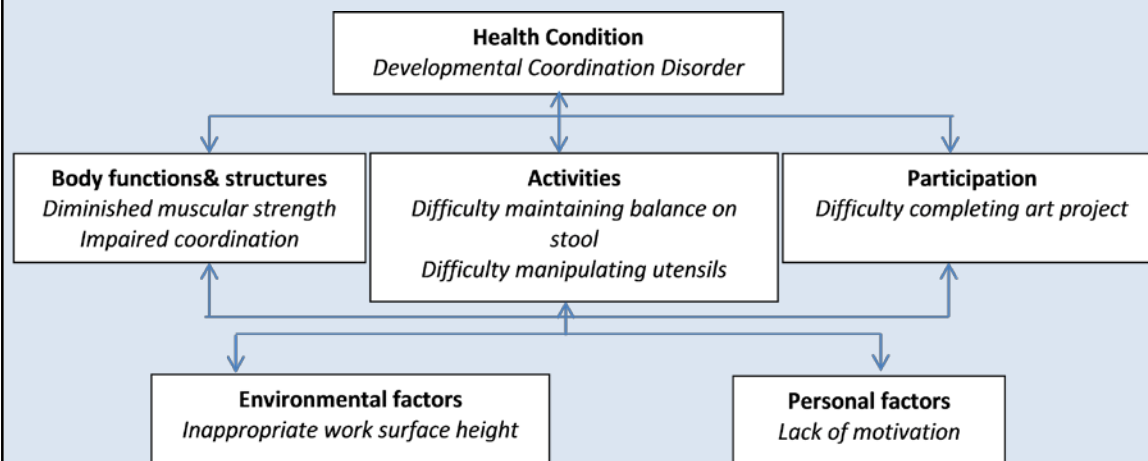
Health Condition
Developmental Coordination Disorder

Body functions& structures
Diminished muscular strength
Impaired coordination

Activities
Difficulty maintaining balance on stool
Difficulty manipulating utensils

Participation
Difficulty completing art project

Environmental factors
Inappropriate work surface height

Personal factors
Lack of motivation